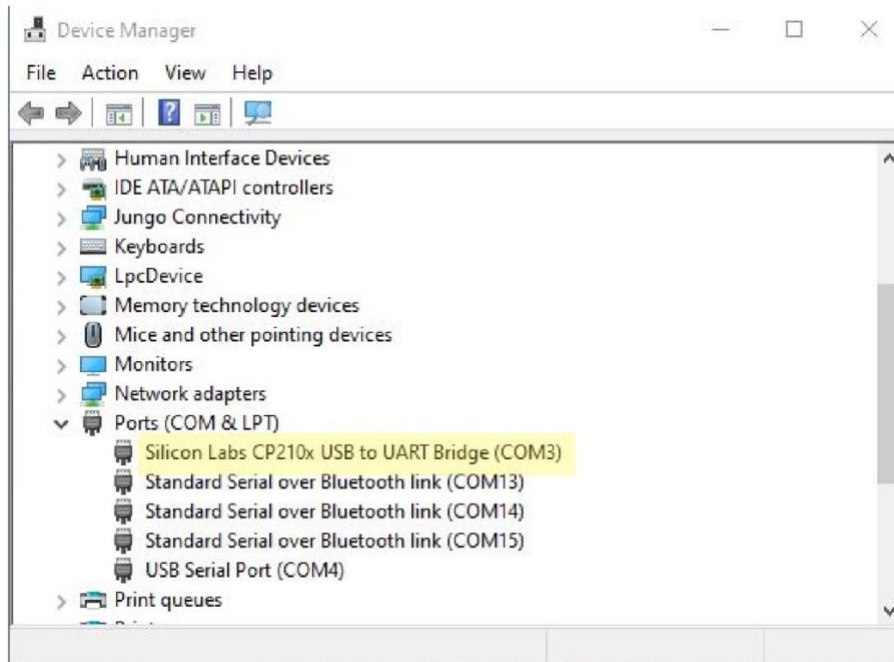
Device Manager

File Action View Help

Human Interface Devices
IDE ATA/ATAPI controllers
Jungo Connectivity
Keyboards
LpcDevice
Memory technology devices
Mice and other pointing devices
Monitors
Network adapters
Ports (COM & LPT)
Silicon Labs CP210x USB to UART Bridge (COM3)
Standard Serial over Bluetooth link (COM13)
Standard Serial over Bluetooth link (COM14)
Standard Serial over Bluetooth link (COM15)
USB Serial Port (COM4)
Print queues
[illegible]